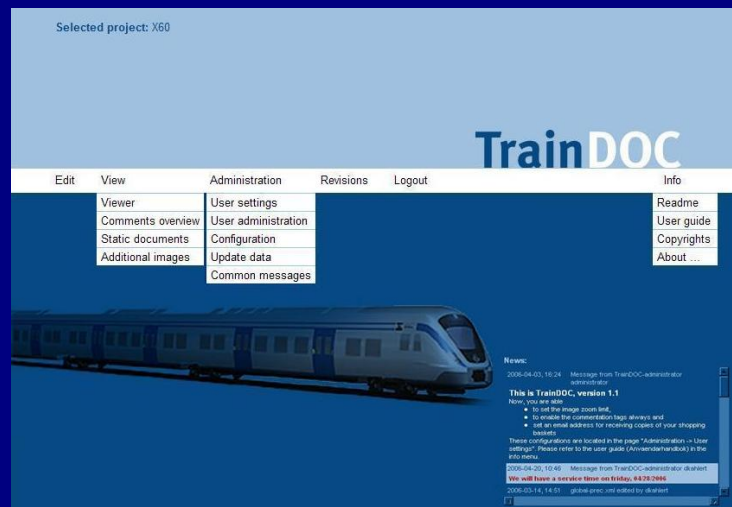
Selected project: X60

TrainDOC

Edit View Administration Revisions Logout Info

Viewer
Comments overview
Static documents
Additional images

User settings
User administration
Configuration
Update data
Common messages

Readme
User guide
Copyrights
About ...

News:

2006-04-03, 16:24 Message from TrainDOC-administrator administrator

This is TrainDOC, version 1.1

Now, you are able
• to set the image zoom limit,
• to enable the commentation tags always and
• set an email address for receiving copies of your shopping baskets

These configurations are located in the page "Administration -> User settings". Please refer to the user guide (Användarhandbok) in the info menu.

2006-04-20, 10:46 Message from TrainDOC-administrator dkahlert

We will have a service time on friday, 04/28/2006

2006-03-14, 14:51 global-prec.xml edited by dkahlert